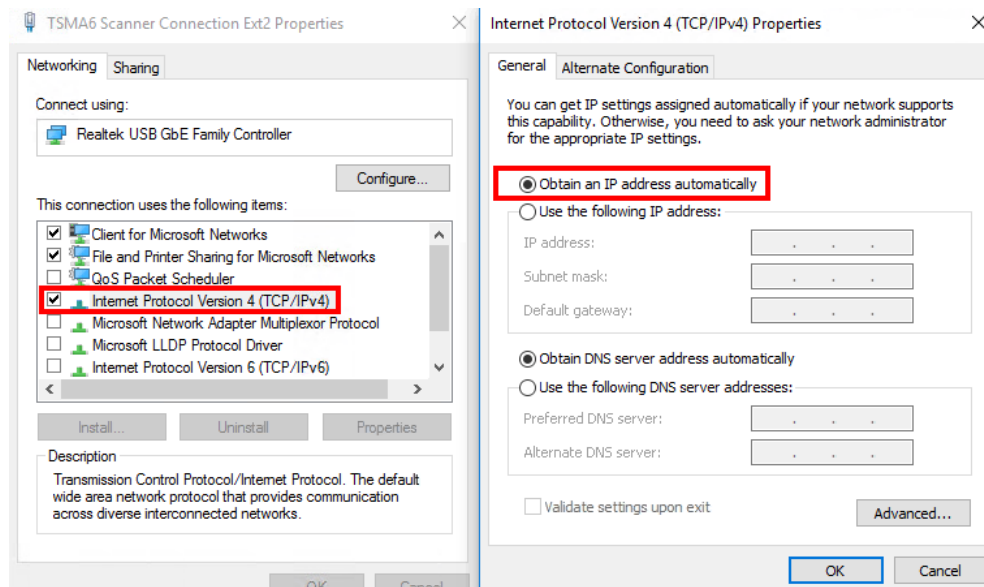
TSMA6 Scanner Connection Ext2 Properties

Networking Sharing

Connect using:

Realtek USB GbE Family Controller

Configure...

This connection uses the following items:

Client for Microsoft Networks
File and Printer Sharing for Microsoft Networks
QoS Packet Scheduler
Internet Protocol Version 4 (TCP/IPv4)
Microsoft Network Adapter Multiplexor Protocol
Microsoft LLDP Protocol Driver
Internet Protocol Version 6 (TCP/IPv6)

Install... Uninstall Properties

Description
Transmission Control Protocol/Internet Protocol. The default wide area network protocol that provides communication across diverse interconnected networks.

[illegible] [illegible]

Internet Protocol Version 4 (TCP/IPv4) Properties

General Alternate Configuration

You can get IP settings assigned automatically if your network supports this capability. Otherwise, you need to ask your network administrator for the appropriate IP settings.

Obtain an IP address automatically
Use the following IP address:
IP address: . . .
Subnet mask: . . .
Default gateway: . . .

Obtain DNS server address automatically
Use the following DNS server addresses:
Preferred DNS server: . . .
Alternate DNS server: . . .

Validate settings upon exit

Advanced...

OK Cancel